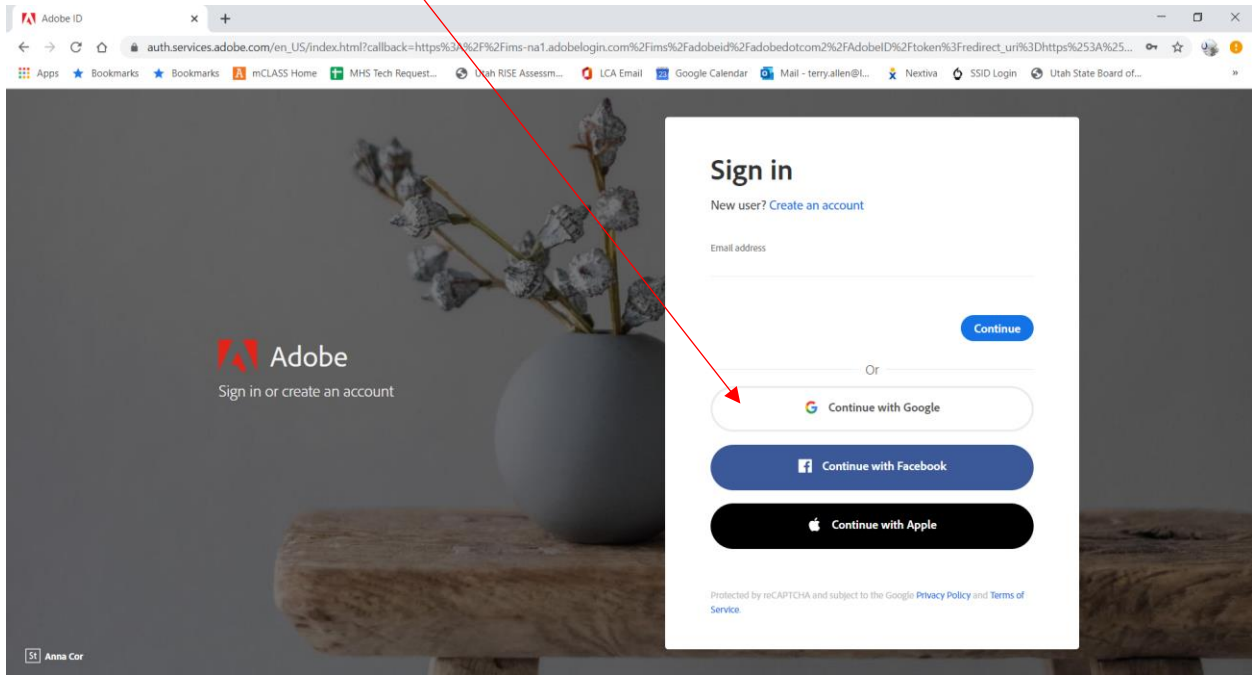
Adobe ID

auth.services.adobe.com/en_US/index.html?callback=https%3A%2F%2Fims-na1.adobelogin.com%2Fims%2Fadobeid%2Fadobedotcom2%2FAdobeID%2Ftoken%3Fredirect_uri%3Dhttps%253A%25...

Apps Bookmarks Bookmarks mCLASS Home MHS Tech Request... Utah RISE Assessm... LCA Email Google Calendar Mail - terry.allen@l... Nextiva SSID Login Utah State Board of...

Adobe
Sign in or create an account

Sign in
New user? Create an account

Email address

Continue

Or

Continue with Google

Continue with Facebook

Continue with Apple

Protected by reCAPTCHA and subject to the Google Privacy Policy and Terms of Service.

St Anna Cor